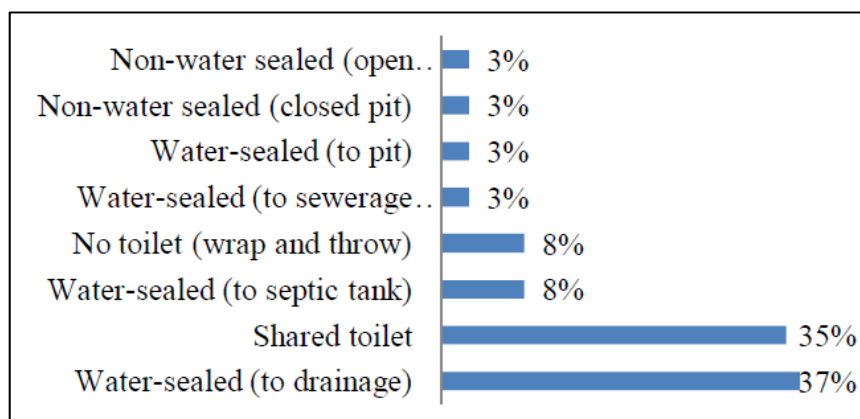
Non-water sealed (open..
3%
Non-water sealed (closed pit)
3%
Water-sealed (to pit)
3%
Water-sealed (to sewerage..
3%
No toilet (wrap and throw)
8%
Water-sealed (to septic tank)
8%
Shared toilet
35%
Water-sealed (to drainage)
37%